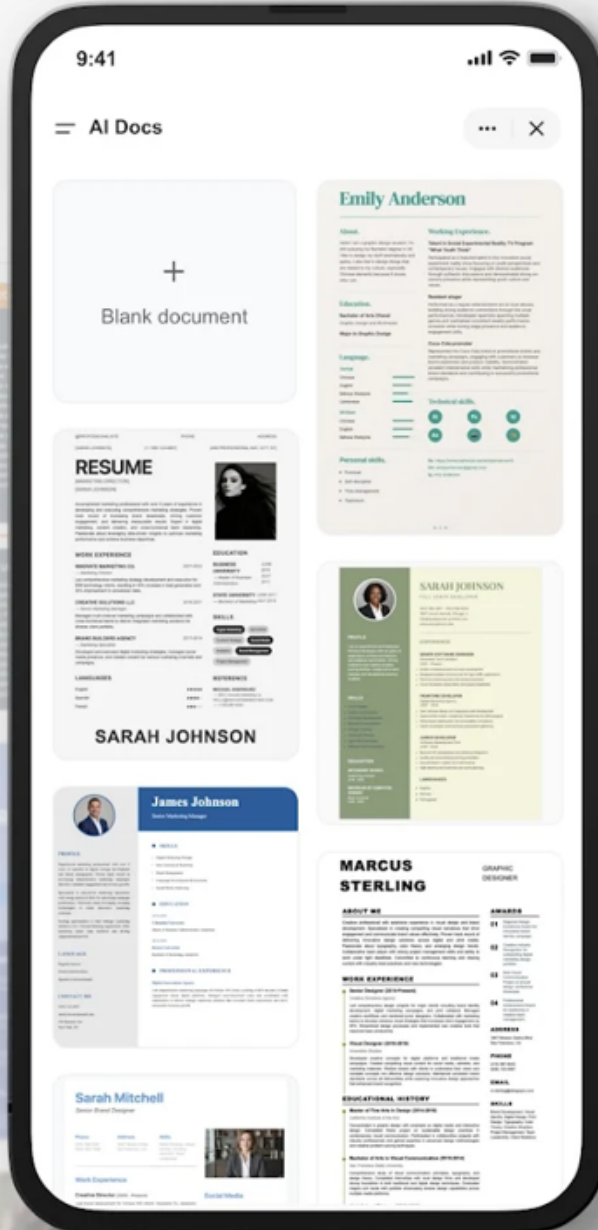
9:41

AI Docs

+
Blank document

Emily Anderson

About.

Working Experience.

Education.

Languages.

Technical skills.

Personal skills.

RESUME

WORK EXPERIENCE

EDUCATION

SKILLS

LANGUAGES

REFERENCES

SARAH JOHNSON

SARAH JOHNSON

James Johnson

Senior Marketing Manager

PROFILE

EDUCATION

PROFESSIONAL EXPERIENCE

MARCUS STERLING

GRAPHIC DESIGNER

ABOUT ME

AWARDS

WORK EXPERIENCE

EDUCATIONAL HISTORY

ADDRESS

PHONE

EMAIL

SKILLS

Sarah Mitchell

Senior Brand Designer

Work Experience

Social Media